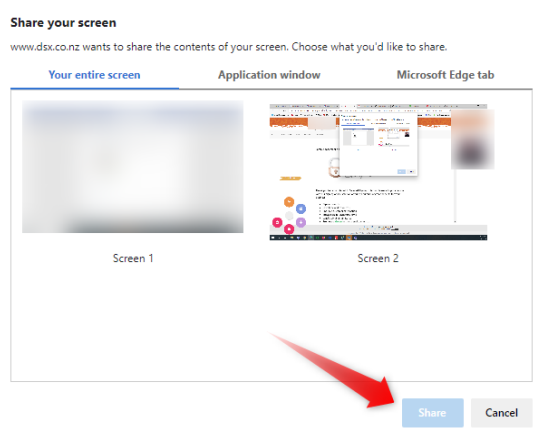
Share your screen

www.dsx.co.nz wants to share the contents of your screen. Choose what you'd like to share.

Your entire screen | Application window | Microsoft Edge tab

Screen 1

Screen 2

Share

Cancel